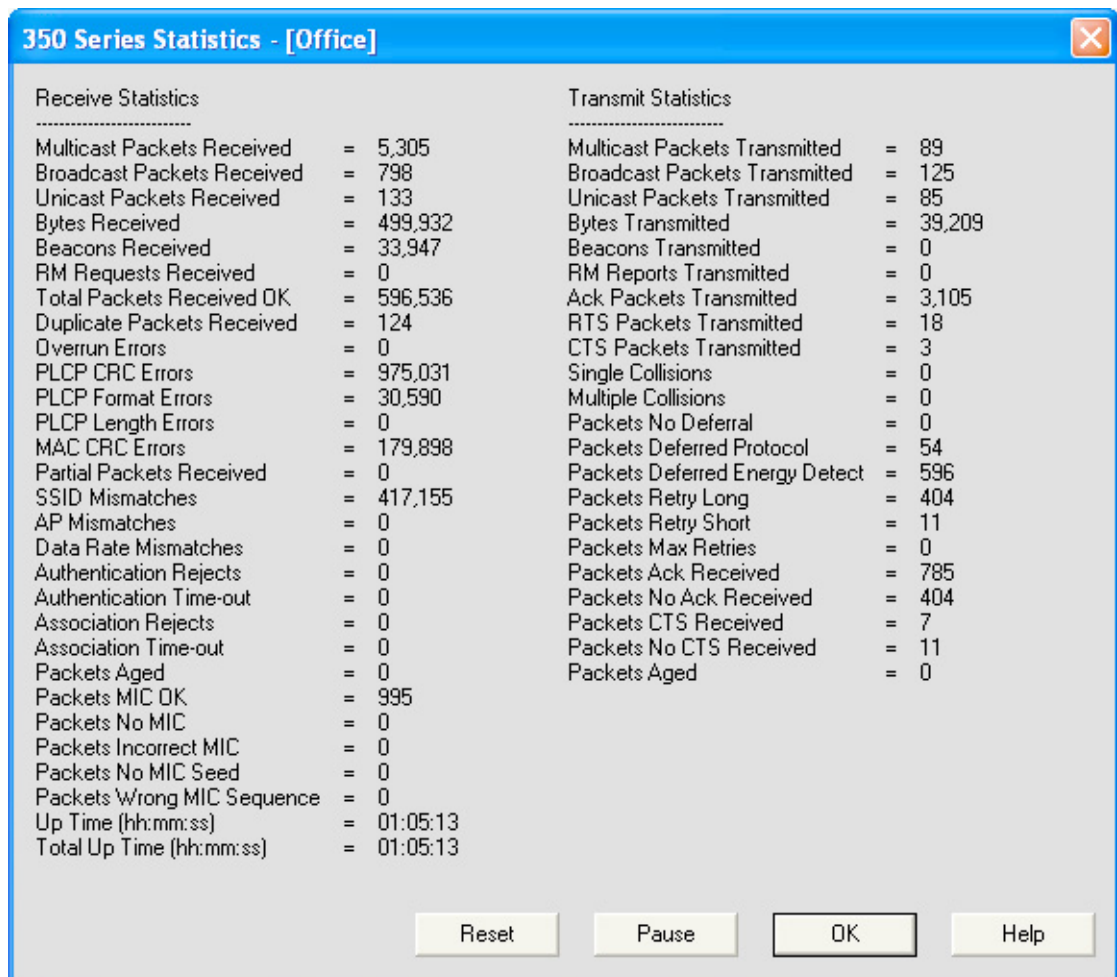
350 Series Statistics - [Office]

Receive Statistics
--------------------------
Multicast Packets Received = 5,305
Broadcast Packets Received = 798
Unicast Packets Received = 133
Bytes Received = 499,932
Beacons Received = 33,947
RM Requests Received = 0
Total Packets Received OK = 596,536
Duplicate Packets Received = 124
Overrun Errors = 0
PLCP CRC Errors = 975,031
PLCP Format Errors = 30,590
PLCP Length Errors = 0
MAC CRC Errors = 179,898
Partial Packets Received = 0
SSID Mismatches = 417,155
AP Mismatches = 0
Data Rate Mismatches = 0
Authentication Rejects = 0
Authentication Time-out = 0
Association Rejects = 0
Association Time-out = 0
Packets Aged = 0
Packets MIC OK = 995
Packets No MIC = 0
Packets Incorrect MIC = 0
Packets No MIC Seed = 0
Packets Wrong MIC Sequence = 0
Up Time (hh:mm:ss) = 01:05:13
Total Up Time (hh:mm:ss) = 01:05:13

Transmit Statistics
--------------------------
Multicast Packets Transmitted = 89
Broadcast Packets Transmitted = 125
Unicast Packets Transmitted = 85
Bytes Transmitted = 39,209
Beacons Transmitted = 0
RM Reports Transmitted = 0
Ack Packets Transmitted = 3,105
RTS Packets Transmitted = 18
CTS Packets Transmitted = 3
Single Collisions = 0
Multiple Collisions = 0
Packets No Deferral = 0
Packets Deferred Protocol = 54
Packets Deferred Energy Detect = 596
Packets Retry Long = 404
Packets Retry Short = 11
Packets Max Retries = 0
Packets Ack Received = 785
Packets No Ack Received = 404
Packets CTS Received = 7
Packets No CTS Received = 11
Packets Aged = 0

Reset Pause OK Help